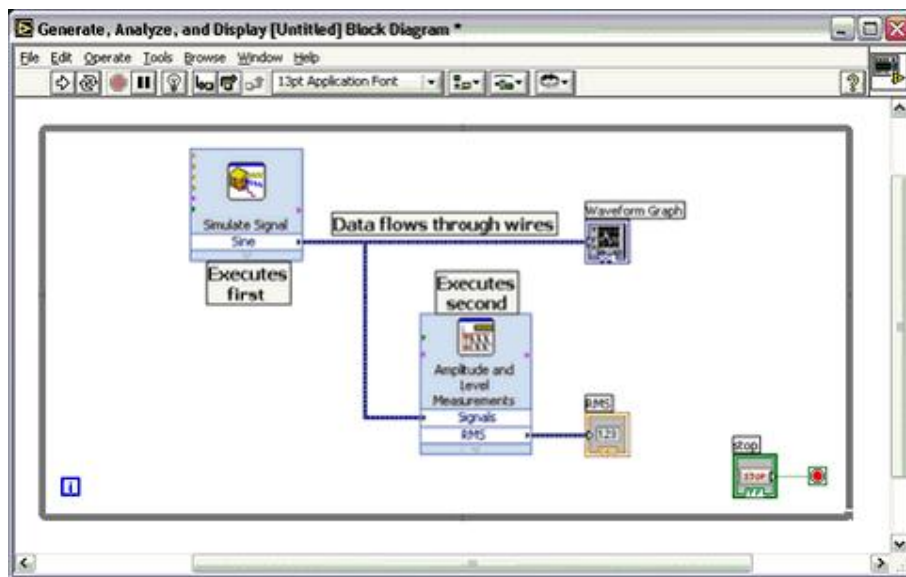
Generate, Analyze, and Display [Untitled] Block Diagram *

File Edit Operate Tools Browse Window Help

13pt Application Font

Simulate Signal
Sine

Data flows through wires

Waveform Graph

Executes first

Executes second

Amplitude and Level Measurements
Signals
RMS

RMS
123

stop
STOP
TF

i